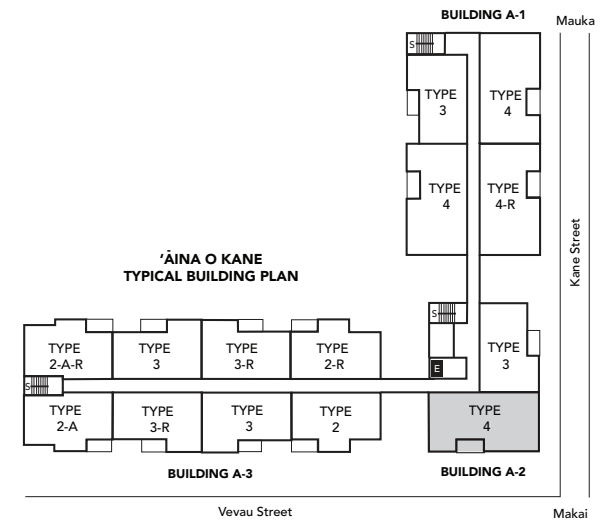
BUILDING A-1

Mauka

S

TYPE 3

TYPE 4

TYPE 4

TYPE 4-R

Kane Street

'ĀINA O KANE
TYPICAL BUILDING PLAN

S

TYPE 2-A-R

TYPE 3

TYPE 3-R

TYPE 2-R

E

TYPE 3

S

TYPE 2-A

TYPE 3-R

TYPE 3

TYPE 2

TYPE 4

BUILDING A-3

BUILDING A-2

Vevau Street

Makai